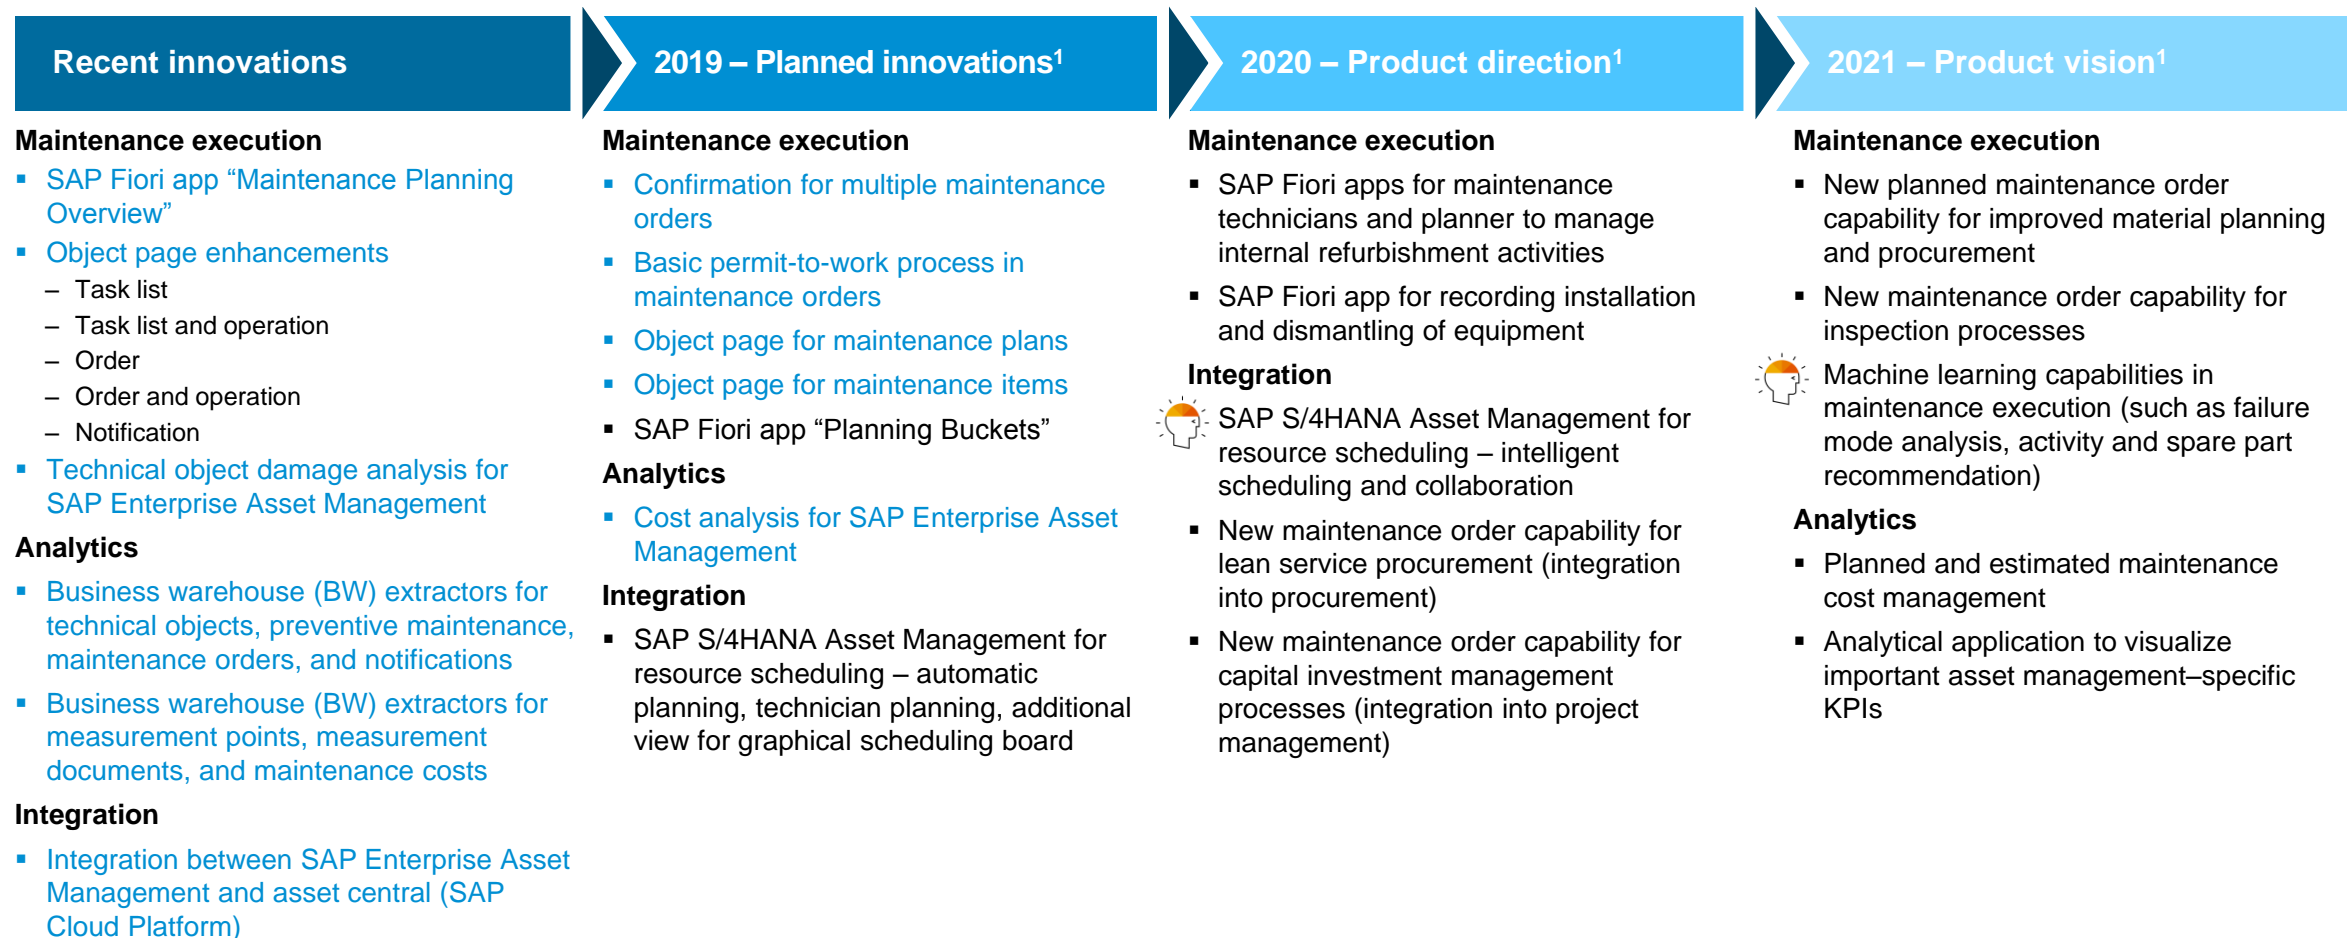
Recent innovations

Maintenance execution
- SAP Fiori app “Maintenance Planning Overview”
- Object page enhancements
  – Task list
  – Task list and operation
  – Order
  – Order and operation
  – Notification
- Technical object damage analysis for SAP Enterprise Asset Management

Analytics
- Business warehouse (BW) extractors for technical objects, preventive maintenance, maintenance orders, and notifications
- Business warehouse (BW) extractors for measurement points, measurement documents, and maintenance costs

Integration
- Integration between SAP Enterprise Asset Management and asset central (SAP Cloud Platform)

2019 – Planned innovations$^1$

Maintenance execution
- Confirmation for multiple maintenance orders
- Basic permit-to-work process in maintenance orders
- Object page for maintenance plans
- Object page for maintenance items
- SAP Fiori app “Planning Buckets”

Analytics
- Cost analysis for SAP Enterprise Asset Management

Integration
- SAP S/4HANA Asset Management for resource scheduling – automatic planning, technician planning, additional view for graphical scheduling board

2020 – Product direction$^1$

Maintenance execution
- SAP Fiori apps for maintenance technicians and planner to manage internal refurbishment activities
- SAP Fiori app for recording installation and dismantling of equipment

Integration
SAP S/4HANA Asset Management for resource scheduling – intelligent scheduling and collaboration
- New maintenance order capability for lean service procurement (integration into procurement)
- New maintenance order capability for capital investment management processes (integration into project management)

2021 – Product vision$^1$

Maintenance execution
- New planned maintenance order capability for improved material planning and procurement
- New maintenance order capability for inspection processes
Machine learning capabilities in maintenance execution (such as failure mode analysis, activity and spare part recommendation)

Analytics
- Planned and estimated maintenance cost management
- Analytical application to visualize important asset management–specific KPIs